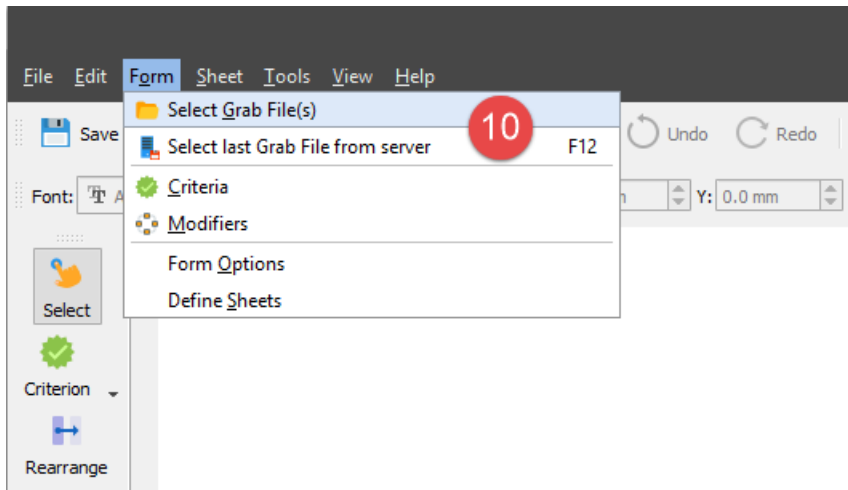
File Edit Form Sheet Tools View Help

Save

Select Grab File(s)

10

Select last Grab File from server F12

Criteria

Modifiers

Form Options

Define Sheets

Undo Redo

Font: A

n

Y: 0.0 mm

Select

Criterion

Rearrange